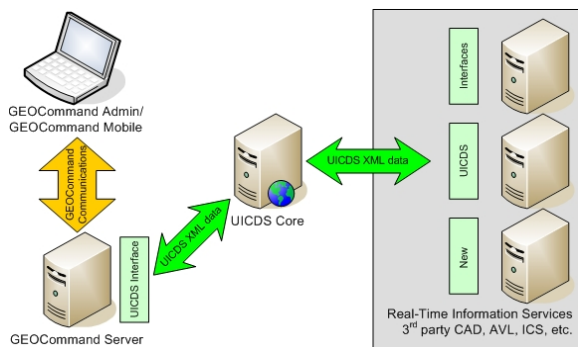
GEOCommand Admin/
GEOCommand Mobile

GEOCommand Communications

GEOCommand Server

UICDS Interface

UICDS XML data

UICDS Core

UICDS XML data

Interfaces

UICDS

New

Real-Time Information Services
3$^{rd}$ party CAD, AVL, ICS, etc.